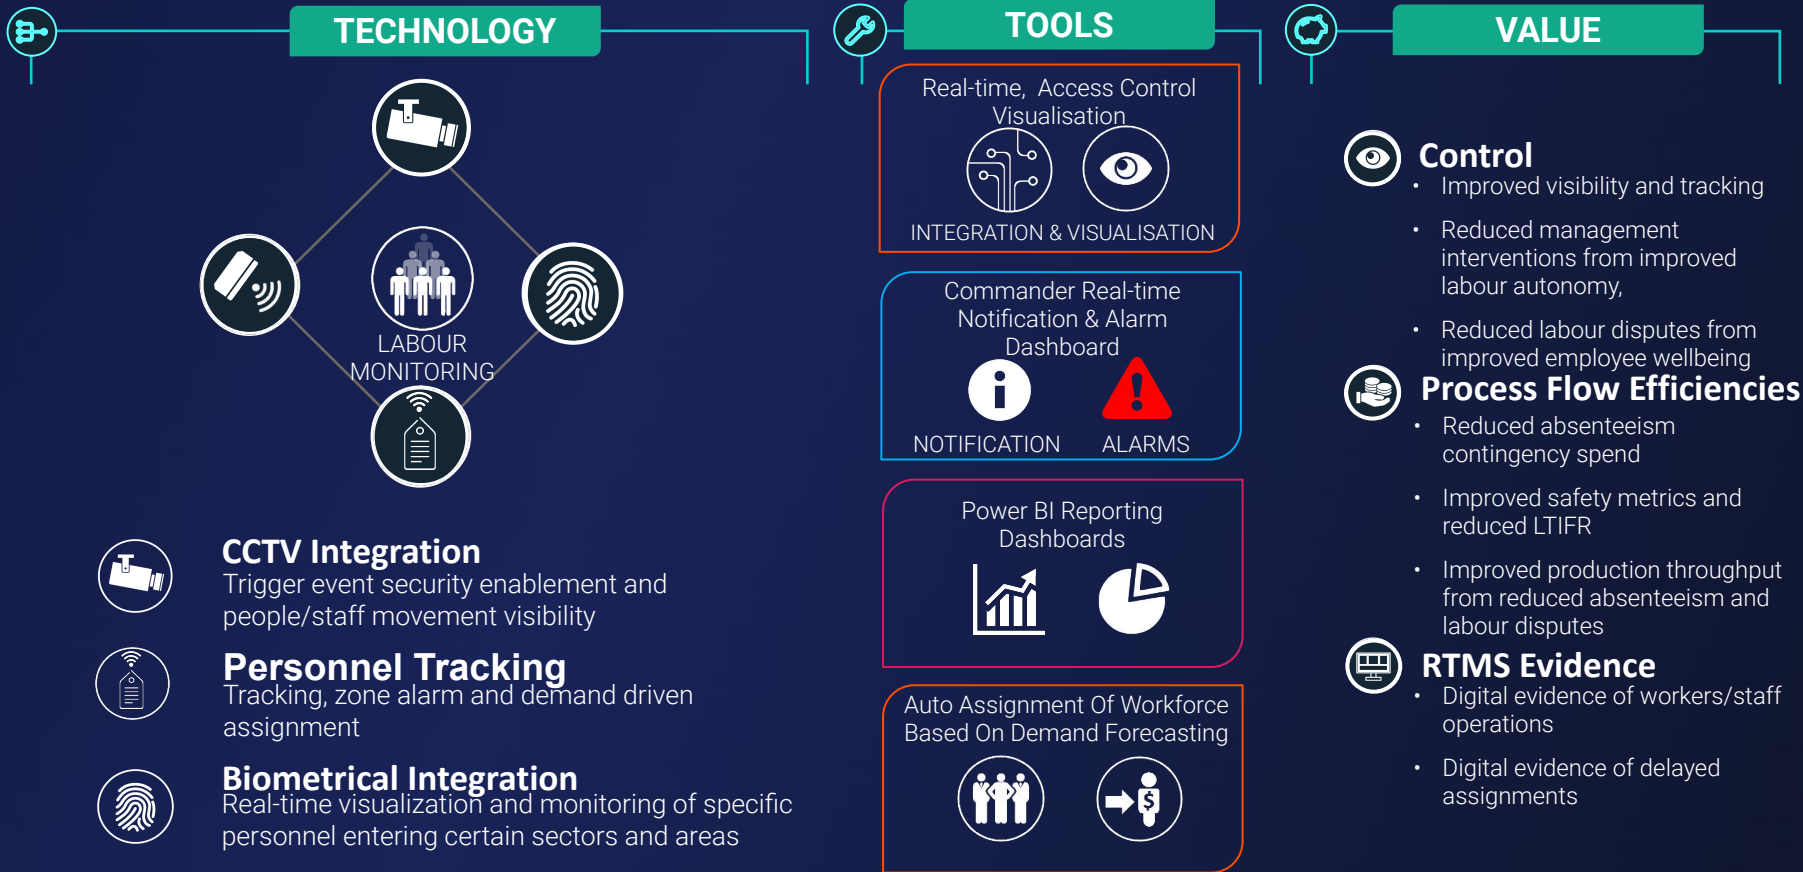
TECHNOLOGY

LABOUR MONITORING

CCTV Integration
Trigger event security enablement and people/staff movement visibility

Personnel Tracking
Tracking, zone alarm and demand driven assignment

Biometrical Integration
Real-time visualization and monitoring of specific personnel entering certain sectors and areas

TOOLS

Real-time, Access Control Visualisation
INTEGRATION & VISUALISATION

Commander Real-time Notification & Alarm Dashboard
NOTIFICATION ALARMS

Power BI Reporting Dashboards

Auto Assignment Of Workforce Based On Demand Forecasting

VALUE

Control
• Improved visibility and tracking
• Reduced management interventions from improved labour autonomy,
• Reduced labour disputes from improved employee wellbeing

Process Flow Efficiencies
• Reduced absenteeism contingency spend
• Improved safety metrics and reduced LTIFR
• Improved production throughput from reduced absenteeism and labour disputes

RTMS Evidence
• Digital evidence of workers/staff operations
• Digital evidence of delayed assignments